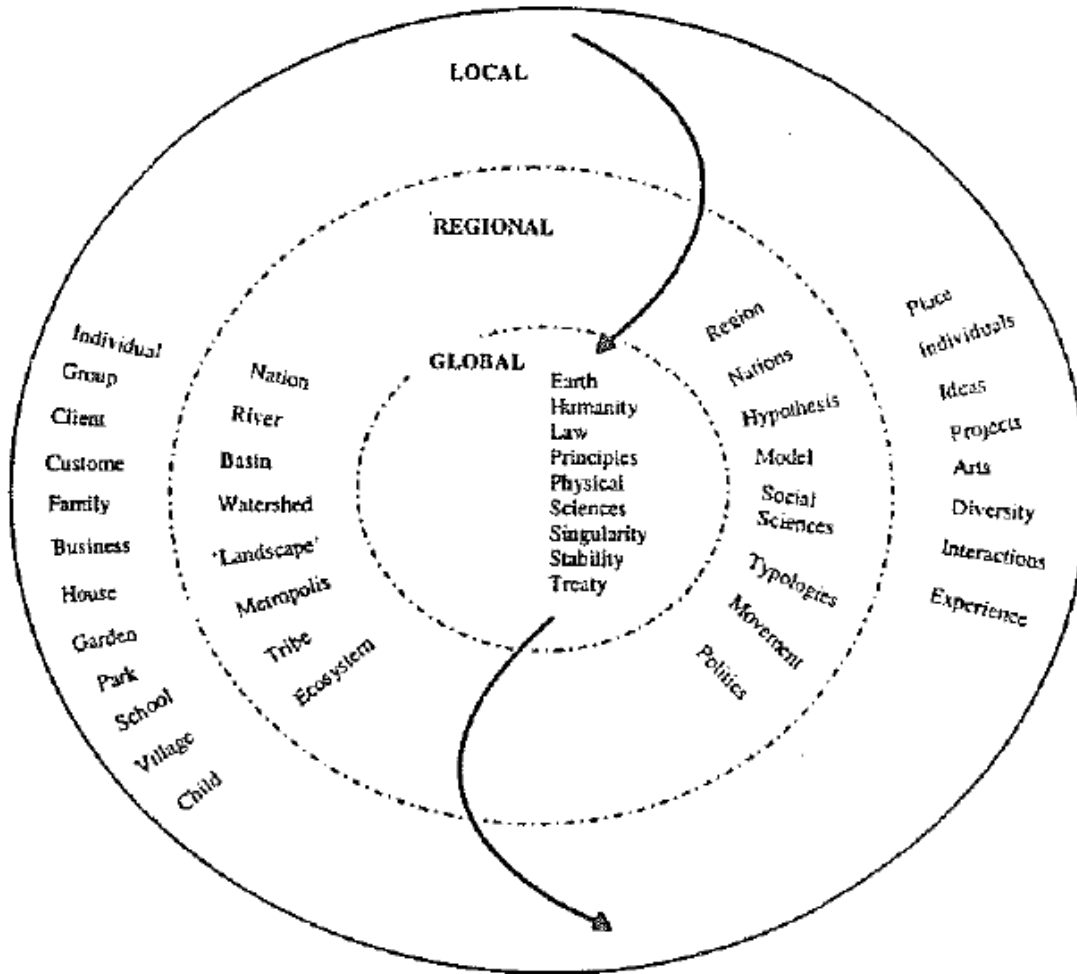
LOCAL

REGIONAL

GLOBAL

Earth
Humanity
Law
Principles
Physical Sciences
Singularity
Stability
Treaty

Individual
Group
Client
Custome
Family
Business
House
Garden
Park
School
Village
Child

Nation
River
Basin
Watershed
'Landscape'
Metropolis
Tribe
Ecosystem

Region
Nations
Hypothesis
Model
Social Sciences
Typologies
Movement
Politics

Place
Individuals
Ideas
Projects
Arts
Diversity
Interactions
Experience